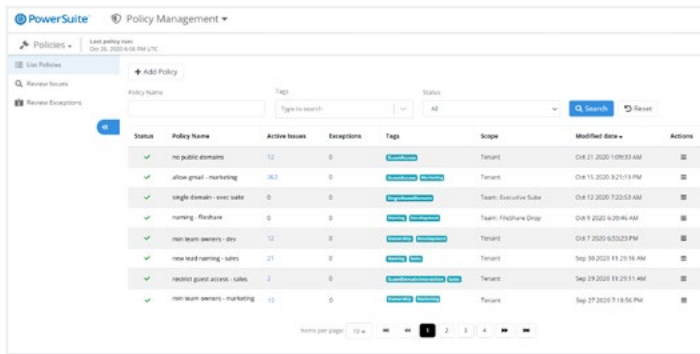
PowerSuite Policy Management

Policies Last policy run: Oct 26, 2020 6:08 PM UTC

List Policies
Review Issues
Review Exceptions

+ Add Policy

Policy Name

Tags
Type to search

Status
All

Search Reset

| Status | Policy Name | Active Issues | Exceptions | Tags | Scope | Modified date | Actions |
|---|---|---|---|---|---|---|---|
| ✔ | no public domains | 12 | 0 | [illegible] | Tenant | Oct 21 2020 1:09:33 AM | ≡ |
| ✔ | allow gmail - marketing | 363 | 0 | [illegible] Marketing | Tenant | Oct 15 2020 3:21:13 PM | ≡ |
| ✔ | single domain - exec suite | 0 | 0 | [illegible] | Team: Executive Suite | Oct 12 2020 7:22:53 AM | ≡ |
| ✔ | naming - fileshare | 0 | 0 | Naming Development | Team: FileShare Drop | Oct 9 2020 6:20:46 AM | ≡ |
| ✔ | min team owners - dev | 12 | 0 | Ownership Development | Tenant | Oct 7 2020 6:53:23 PM | ≡ |
| ✔ | new lead naming - sales | 21 | 0 | Naming Sales | Tenant | Sep 30 2020 11:23:16 AM | ≡ |
| ✔ | restrict guest access - sales | 2 | 0 | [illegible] Sales | Tenant | Sep 29 2020 11:23:11 AM | ≡ |
| ✔ | min team owners - marketing | 12 | 0 | Ownership Marketing | Tenant | Sep 27 2020 7:18:56 PM | ≡ |

Items per page: 10 1 2 3 4